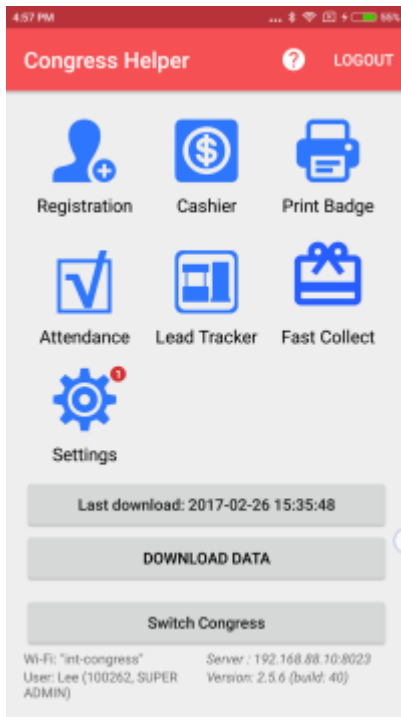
4:57 PM
.... 55%

Congress Helper
?
LOGOUT

Registration
Cashier
Print Badge
Attendance
Lead Tracker
Fast Collect
1
Settings

Last download: 2017-02-26 15:35:48

DOWNLOAD DATA

Switch Congress

Wi-Fi: "int-congress"
User: Lee (100262, SUPER ADMIN)
Server : 192.168.88.10:8023
Version: 2.5.6 (build: 40)